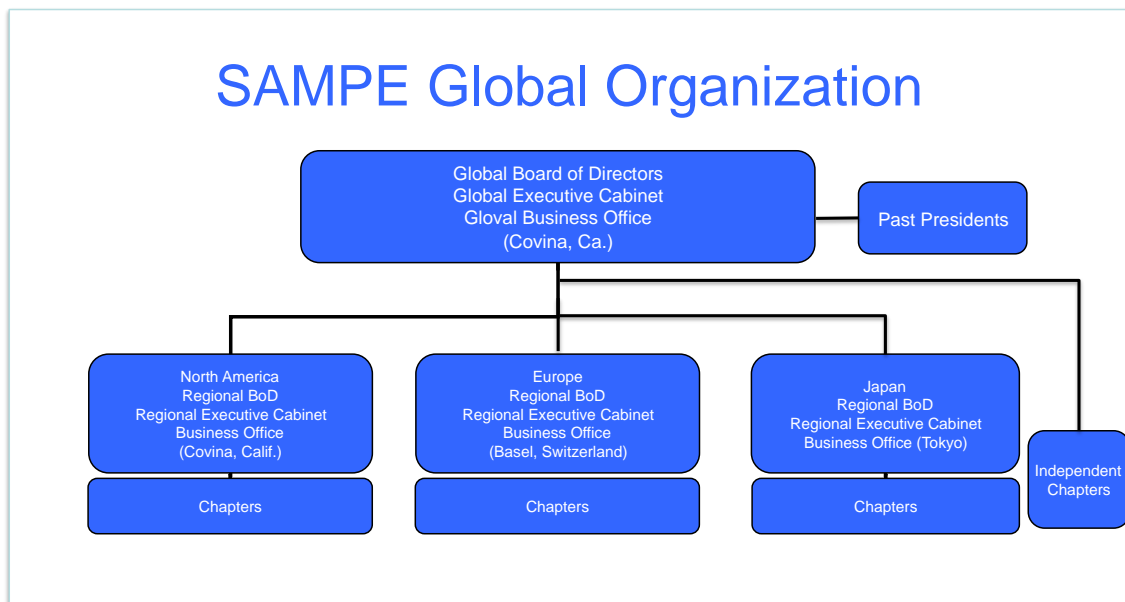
SAMPE Global Organization

Global Board of Directors
Global Executive Cabinet
Gloval Business Office
(Covina, Ca.)

Past Presidents

North America
Regional BoD
Regional Executive Cabinet
Business Office
(Covina, Calif.)

Chapters

Europe
Regional BoD
Regional Executive Cabinet
Business Office
(Basel, Switzerland)

Chapters

Japan
Regional BoD
Regional Executive Cabinet
Business Office (Tokyo)

Chapters

Independent
Chapters